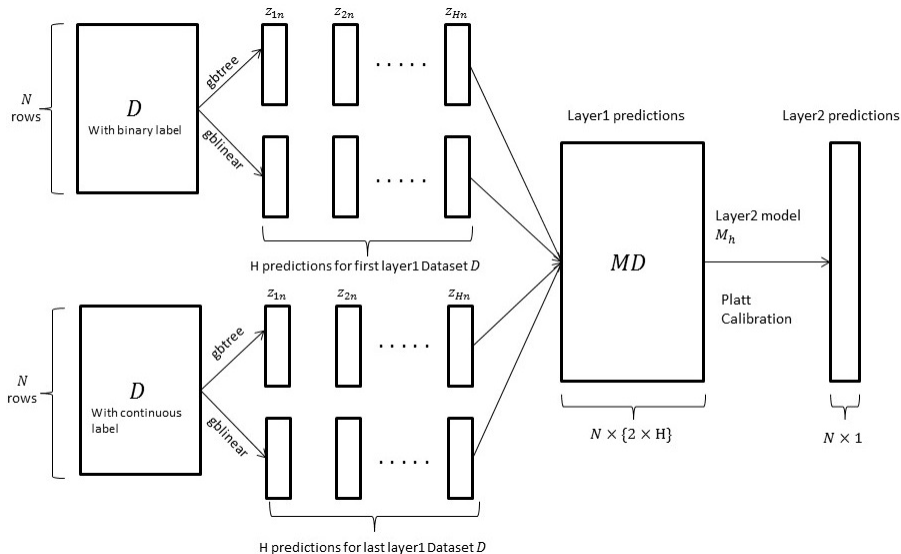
$N$ rows

$D$

With binary label

gbtree

gblinear

$z_{1n}$ $z_{2n}$ $z_{Hn}$

.....

.....

H predictions for first layer1 Dataset $D$

$N$ rows

$D$

With continuous label

gbtree

gblinear

$z_{1n}$ $z_{2n}$ $z_{Hn}$

.....

.....

H predictions for last layer1 Dataset $D$

Layer1 predictions

$MD$

$N \times \{2 \times \text{H}\}$

Layer2 model $M_h$

Platt Calibration

Layer2 predictions

$N \times 1$